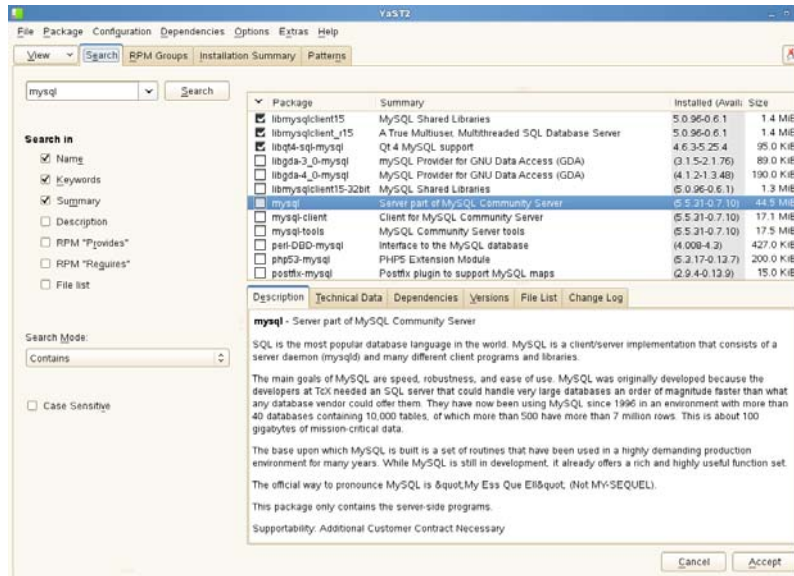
YaST2

File Package Configuration Dependencies Options Extras Help

View Search RPM Groups Installation Summary Patterns

mysql Search

Search in
☑ Name
☑ Keywords
☑ Summary
☐ Description
☐ RPM "Provides"
☐ RPM "Requires"
☐ File list

Search Mode:
Contains

☐ Case Sensitive

| | Package | Summary | Installed (Avail. | Size |
|---|---|---|---|---|
| ☑ | libmysqlclient15 | MySQL Shared Libraries | 5.0.96-0.6.1 | 1.4 MiB |
| ☑ | libmysqlclient_r15 | A True Multiuser, Multithreaded SQL Database Server | 5.0.96-0.6.1 | 1.4 MiB |
| ☑ | libqt4-sql-mysql | Qt 4 MySQL support | 4.6.3-5.25.4 | 95.0 KiB |
| ☐ | libgda-3_0-mysql | MySQL Provider for GNU Data Access (GDA) | (3.1.5-2.1.76) | 89.0 KiB |
| ☐ | libgda-4_0-mysql | MySQL Provider for GNU Data Access (GDA) | (4.1.2-1.3.48) | 190.0 KiB |
| ☐ | libmysqlclient15-32bit | MySQL Shared Libraries | (5.0.96-0.6.1) | 1.3 MiB |
| ☐ | mysql | Server part of MySQL Community Server | (5.5.31-0.7.10) | 44.5 MiB |
| ☐ | mysql-client | Client for MySQL Community Server | (5.5.31-0.7.10) | 17.1 MiB |
| ☐ | mysql-tools | MySQL Community Server tools | (5.5.31-0.7.10) | 17.5 MiB |
| ☐ | perl-DBD-mysql | Interface to the MySQL database | (4.008-4.2) | 427.0 KiB |
| ☐ | php53-mysql | PHP5 Extension Module | (5.3.17-0.13.7) | 200.0 KiB |
| ☐ | postfix-mysql | Postfix plugin to support MySQL maps | (2.9.4-0.13.9) | 15.0 KiB |

Description Technical Data Dependencies Versions File List Change Log

mysql - Server part of MySQL Community Server

SQL is the most popular database language in the world. MySQL is a client/server implementation that consists of a server daemon (mysqld) and many different client programs and libraries.

The main goals of MySQL are speed, robustness, and ease of use. MySQL was originally developed because the developers at TcX needed an SQL server that could handle very large databases an order of magnitude faster than what any database vendor could offer them. They have now been using MySQL since 1996 in an environment with more than 40 databases containing 10,000 tables, of which more than 500 have more than 7 million rows. This is about 100 gigabytes of mission-critical data.

The base upon which MySQL is built is a set of routines that have been used in a highly demanding production environment for many years. While MySQL is still in development, it already offers a rich and highly useful function set.

The official way to pronounce MySQL is &quot;My Ess Que Ell&quot; (Not MY-SEQUEL).

This package only contains the server-side programs.

Supportability: Additional Customer Contract Necessary

Cancel Accept